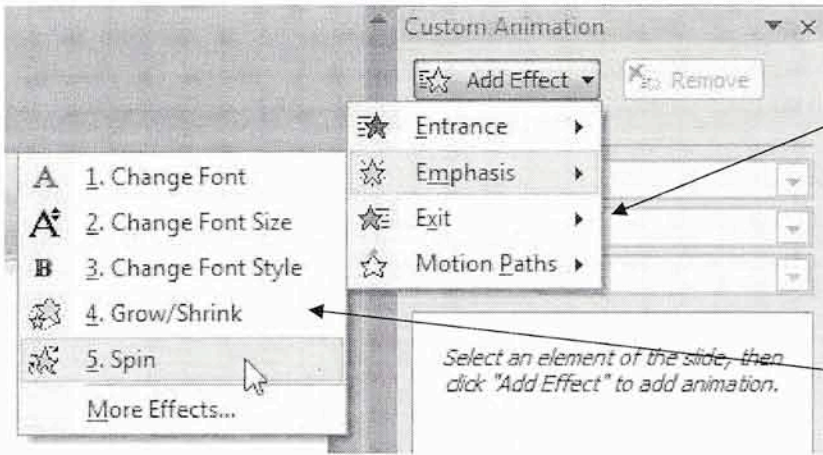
Custom Animation

Add Effect

Remove

Entrance

Emphasis

Exit

Motion Paths

1. Change Font

2. Change Font Size

3. Change Font Style

4. Grow/Shrink

5. Spin

More Effects...

Select an element of the slide, then click "Add Effect" to add animation.